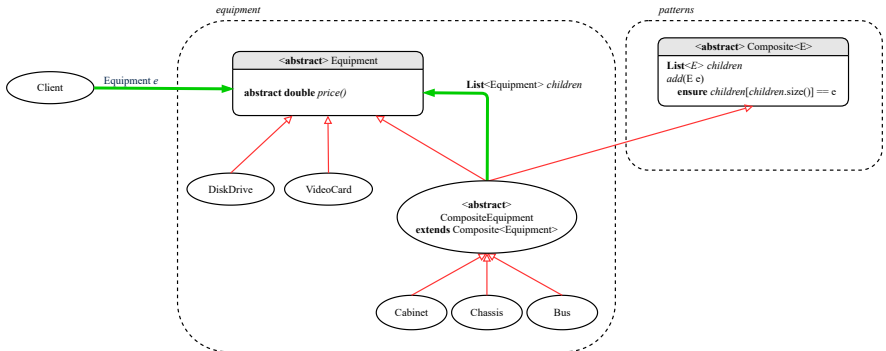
equipment

patterns

<**abstract**> Composite<E>

**List**<*E*> *children*
*add*(E e)
**ensure** *children*[*children*.size()] == e

Client

Equipment *e*

<**abstract**> Equipment

**abstract double** *price()*

**List**<Equipment> *children*

DiskDrive

VideoCard

<**abstract**>
CompositeEquipment
**extends** Composite<Equipment>

Cabinet

Chassis

Bus